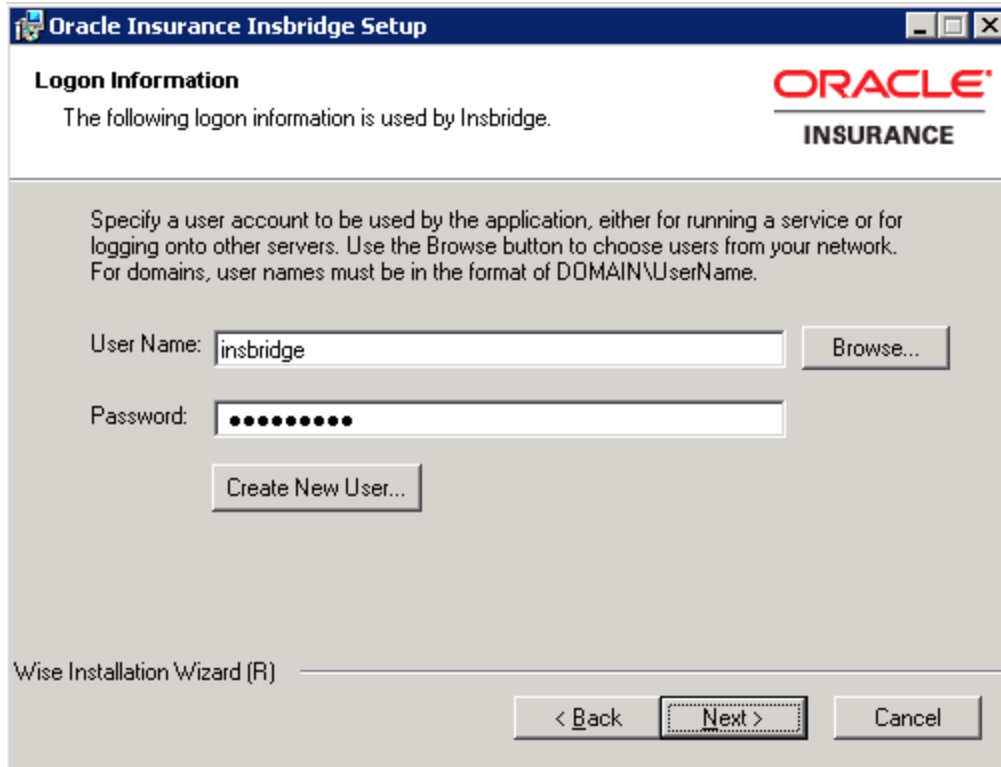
Oracle Insurance Insbridge Setup

Logon Information

The following logon information is used by Insbridge.

ORACLE

INSURANCE

Specify a user account to be used by the application, either for running a service or for logging onto other servers. Use the Browse button to choose users from your network. For domains, user names must be in the format of DOMAIN\UserName.

User Name: insbridge

Browse...

Password: ●●●●●●●●●

Create New User...

Wise Installation Wizard (R)

< Back

Next >

Cancel